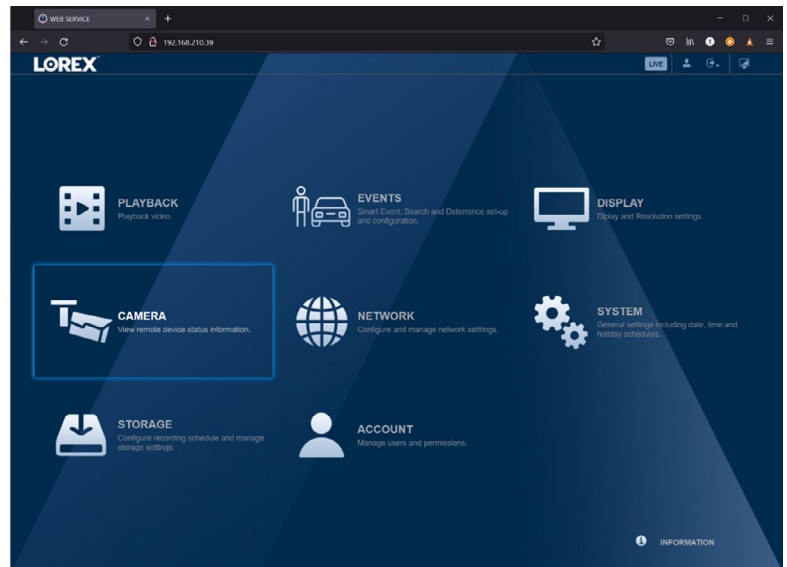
WEB SERVICE

192.168.210.39

LOREX

LIVE

PLAYBACK
Playback video.

EVENTS
Smart Event, Search and Deterrence set-up and configuration.

DISPLAY
Diplay and Resolution settings.

CAMERA
View remote device status information.

NETWORK
Configure and manage network settings.

SYSTEM
General settings including date, time and holiday schedules.

STORAGE
Configure recording schedule and manage storage settings.

ACCOUNT
Manage users and permissions.

INFORMATION